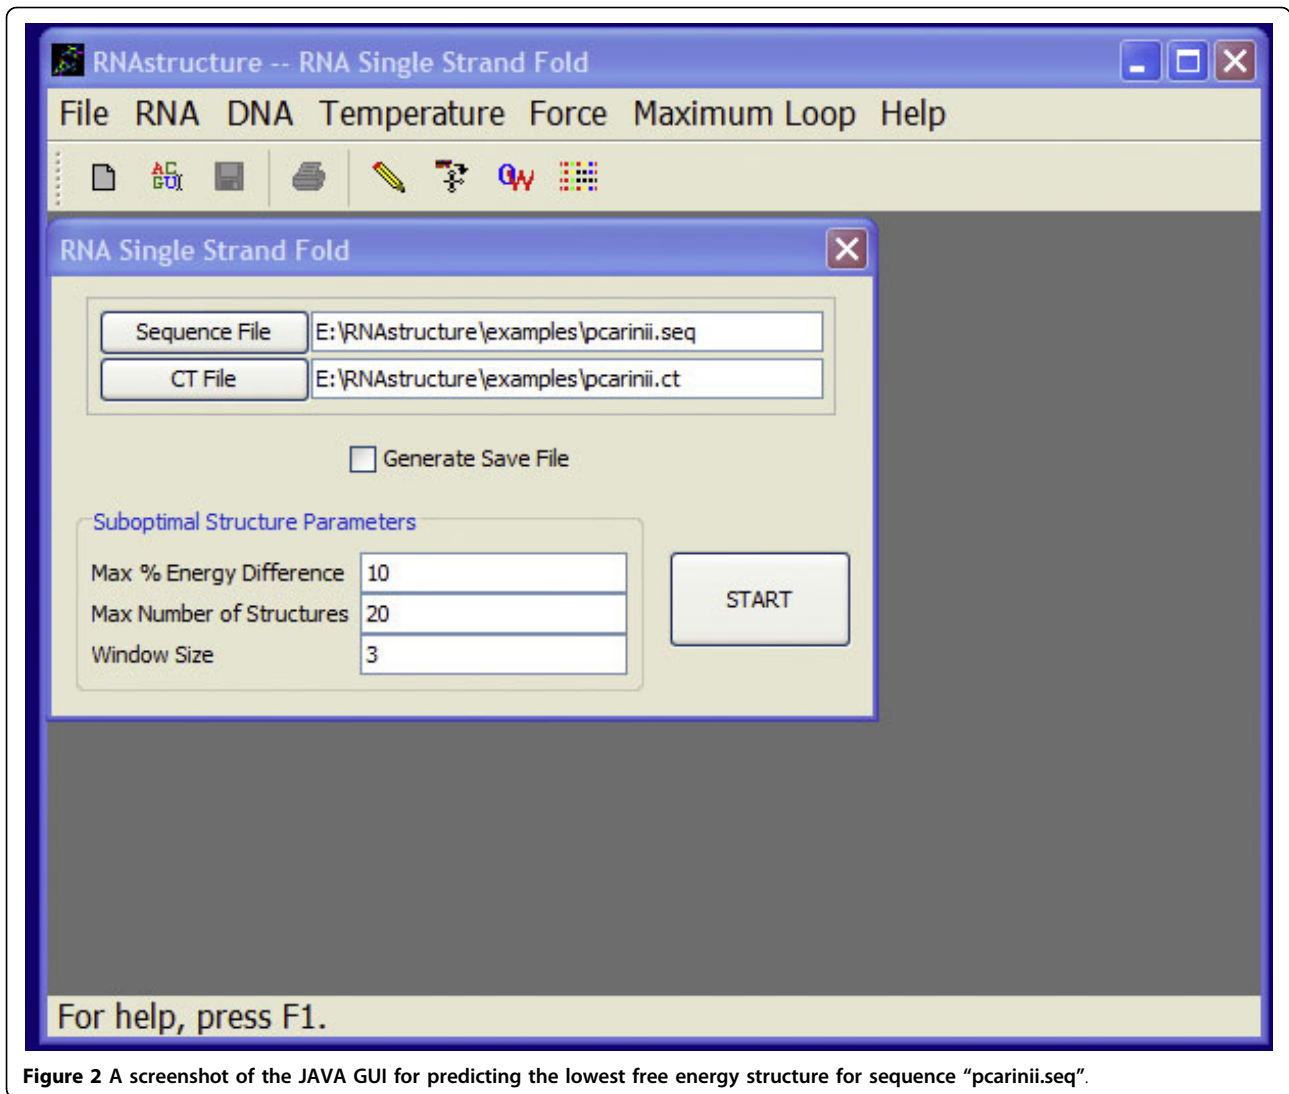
RNAstructure -- RNA Single Strand Fold

File RNA DNA Temperature Force Maximum Loop Help

RNA Single Strand Fold

Sequence File E:\RNAstructure\examples\pcarinii.seq

CT File E:\RNAstructure\examples\pcarinii.ct

Generate Save File

Suboptimal Structure Parameters

Max % Energy Difference 10

Max Number of Structures 20

Window Size 3

START

For help, press F1.

**Figure 2** A screenshot of the JAVA GUI for predicting the lowest free energy structure for sequence "pcarinii.seq".